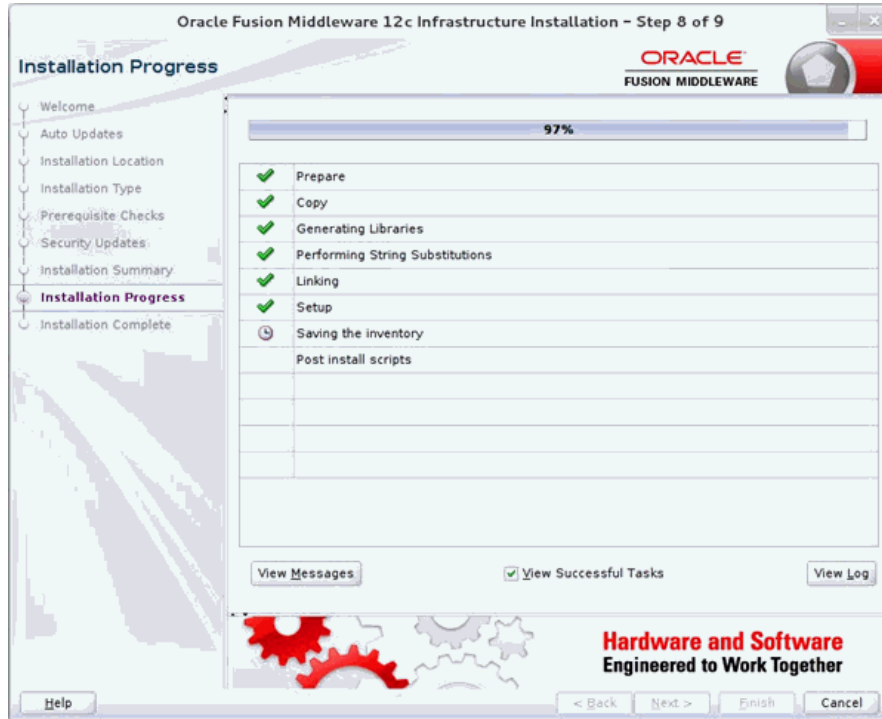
Oracle Fusion Middleware 12c Infrastructure Installation - Step 8 of 9

Installation Progress

ORACLE
FUSION MIDDLEWARE

Welcome
Auto Updates
Installation Location
Installation Type
Prerequisite Checks
Security Updates
Installation Summary
Installation Progress
Installation Complete

97%

| | |
|---|---|
| | Prepare |
| | Copy |
| | Generating Libraries |
| | Performing String Substitutions |
| | Linking |
| | Setup |
| | Saving the inventory |
| | Post install scripts |

View Messages

View Successful Tasks

View Log

Hardware and Software
Engineered to Work Together

Help

< Back

Next >

Finish

Cancel